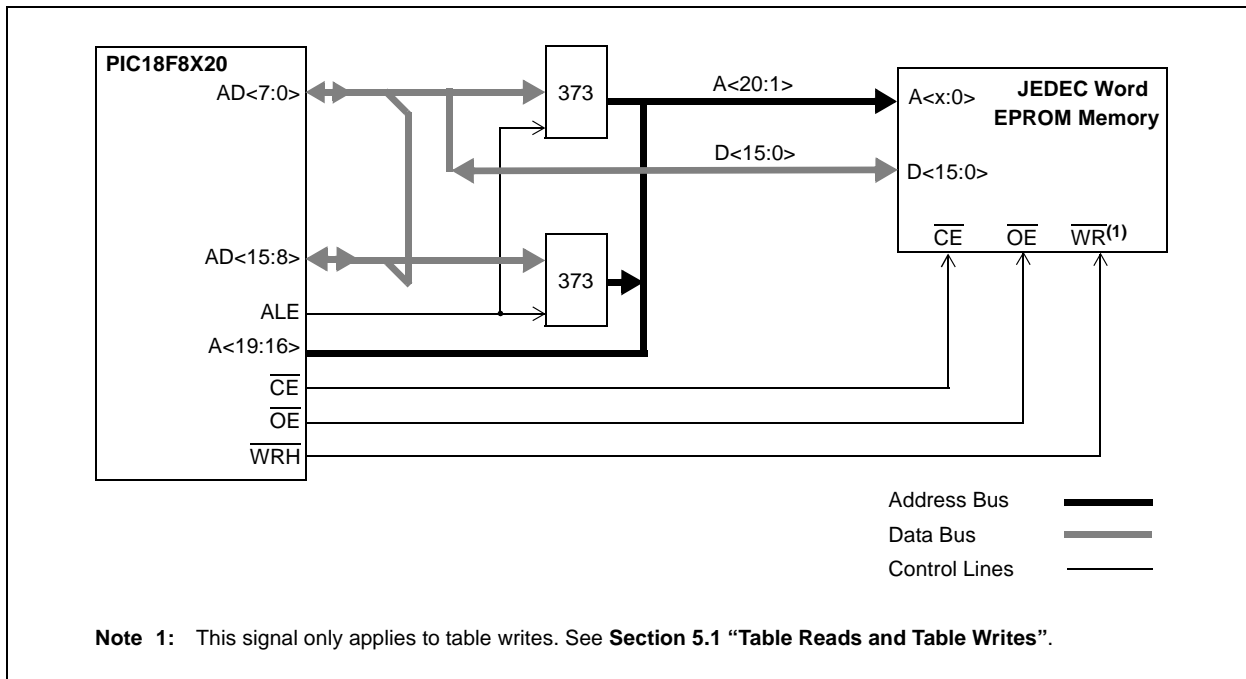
PIC18F8X20
AD<7:0>
373
A<20:1>
JEDEC Word EPROM Memory
A<x:0>
D<15:0>
D<15:0>
AD<15:8>
373
ALE
A<19:16>
$\overline{CE}$
$\overline{OE}$
$\overline{WRH}$
$\overline{CE}$
$\overline{OE}$
$\overline{WR}^{(1)}$

Address Bus
Data Bus
Control Lines

Note 1: This signal only applies to table writes. See Section 5.1 "Table Reads and Table Writes".